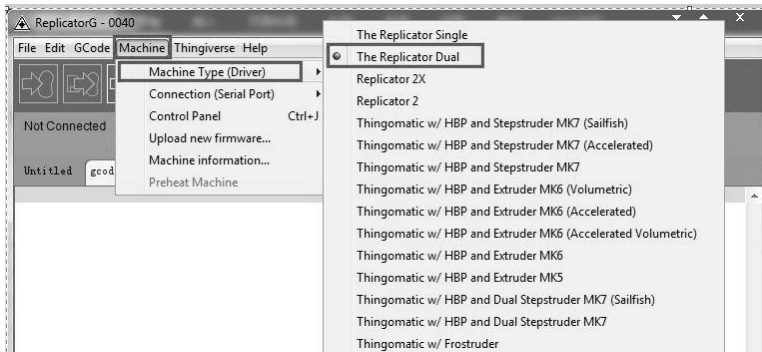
ReplicatorG - 0040

File Edit GCode Machine Thingiverse Help

Not Connected

Untitled gcod

Machine Type (Driver)
Connection (Serial Port)
Control Panel Ctrl+J
Upload new firmware...
Machine information...
Preheat Machine

The Replicator Single
The Replicator Dual
Replicator 2X
Replicator 2
Thingomatic w/ HBP and Stepstruder MK7 (Sailfish)
Thingomatic w/ HBP and Stepstruder MK7 (Accelerated)
Thingomatic w/ HBP and Stepstruder MK7
Thingomatic w/ HBP and Extruder MK6 (Volumetric)
Thingomatic w/ HBP and Extruder MK6 (Accelerated)
Thingomatic w/ HBP and Extruder MK6 (Accelerated Volumetric)
Thingomatic w/ HBP and Extruder MK6
Thingomatic w/ HBP and Extruder MK5
Thingomatic w/ HBP and Dual Stepstruder MK7 (Sailfish)
Thingomatic w/ HBP and Dual Stepstruder MK7
Thingomatic w/ Frostruder